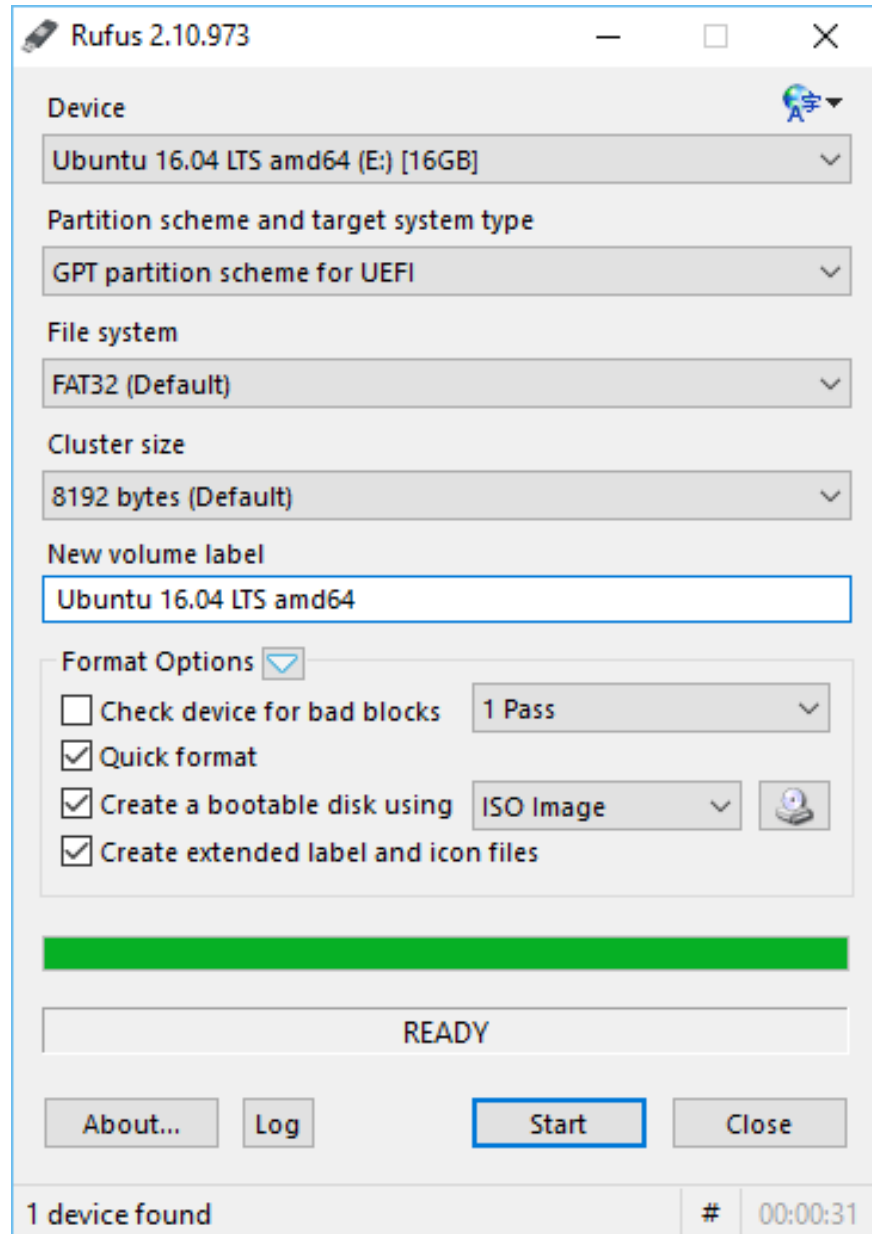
Rufus 2.10.973

Device

Ubuntu 16.04 LTS amd64 (E:) [16GB]

Partition scheme and target system type

GPT partition scheme for UEFI

File system

FAT32 (Default)

Cluster size

8192 bytes (Default)

New volume label

Ubuntu 16.04 LTS amd64

Format Options

Check device for bad blocks

1 Pass

Quick format

Create a bootable disk using

ISO Image

Create extended label and icon files

READY

About...

Log

Start

Close

1 device found

#

00:00:31